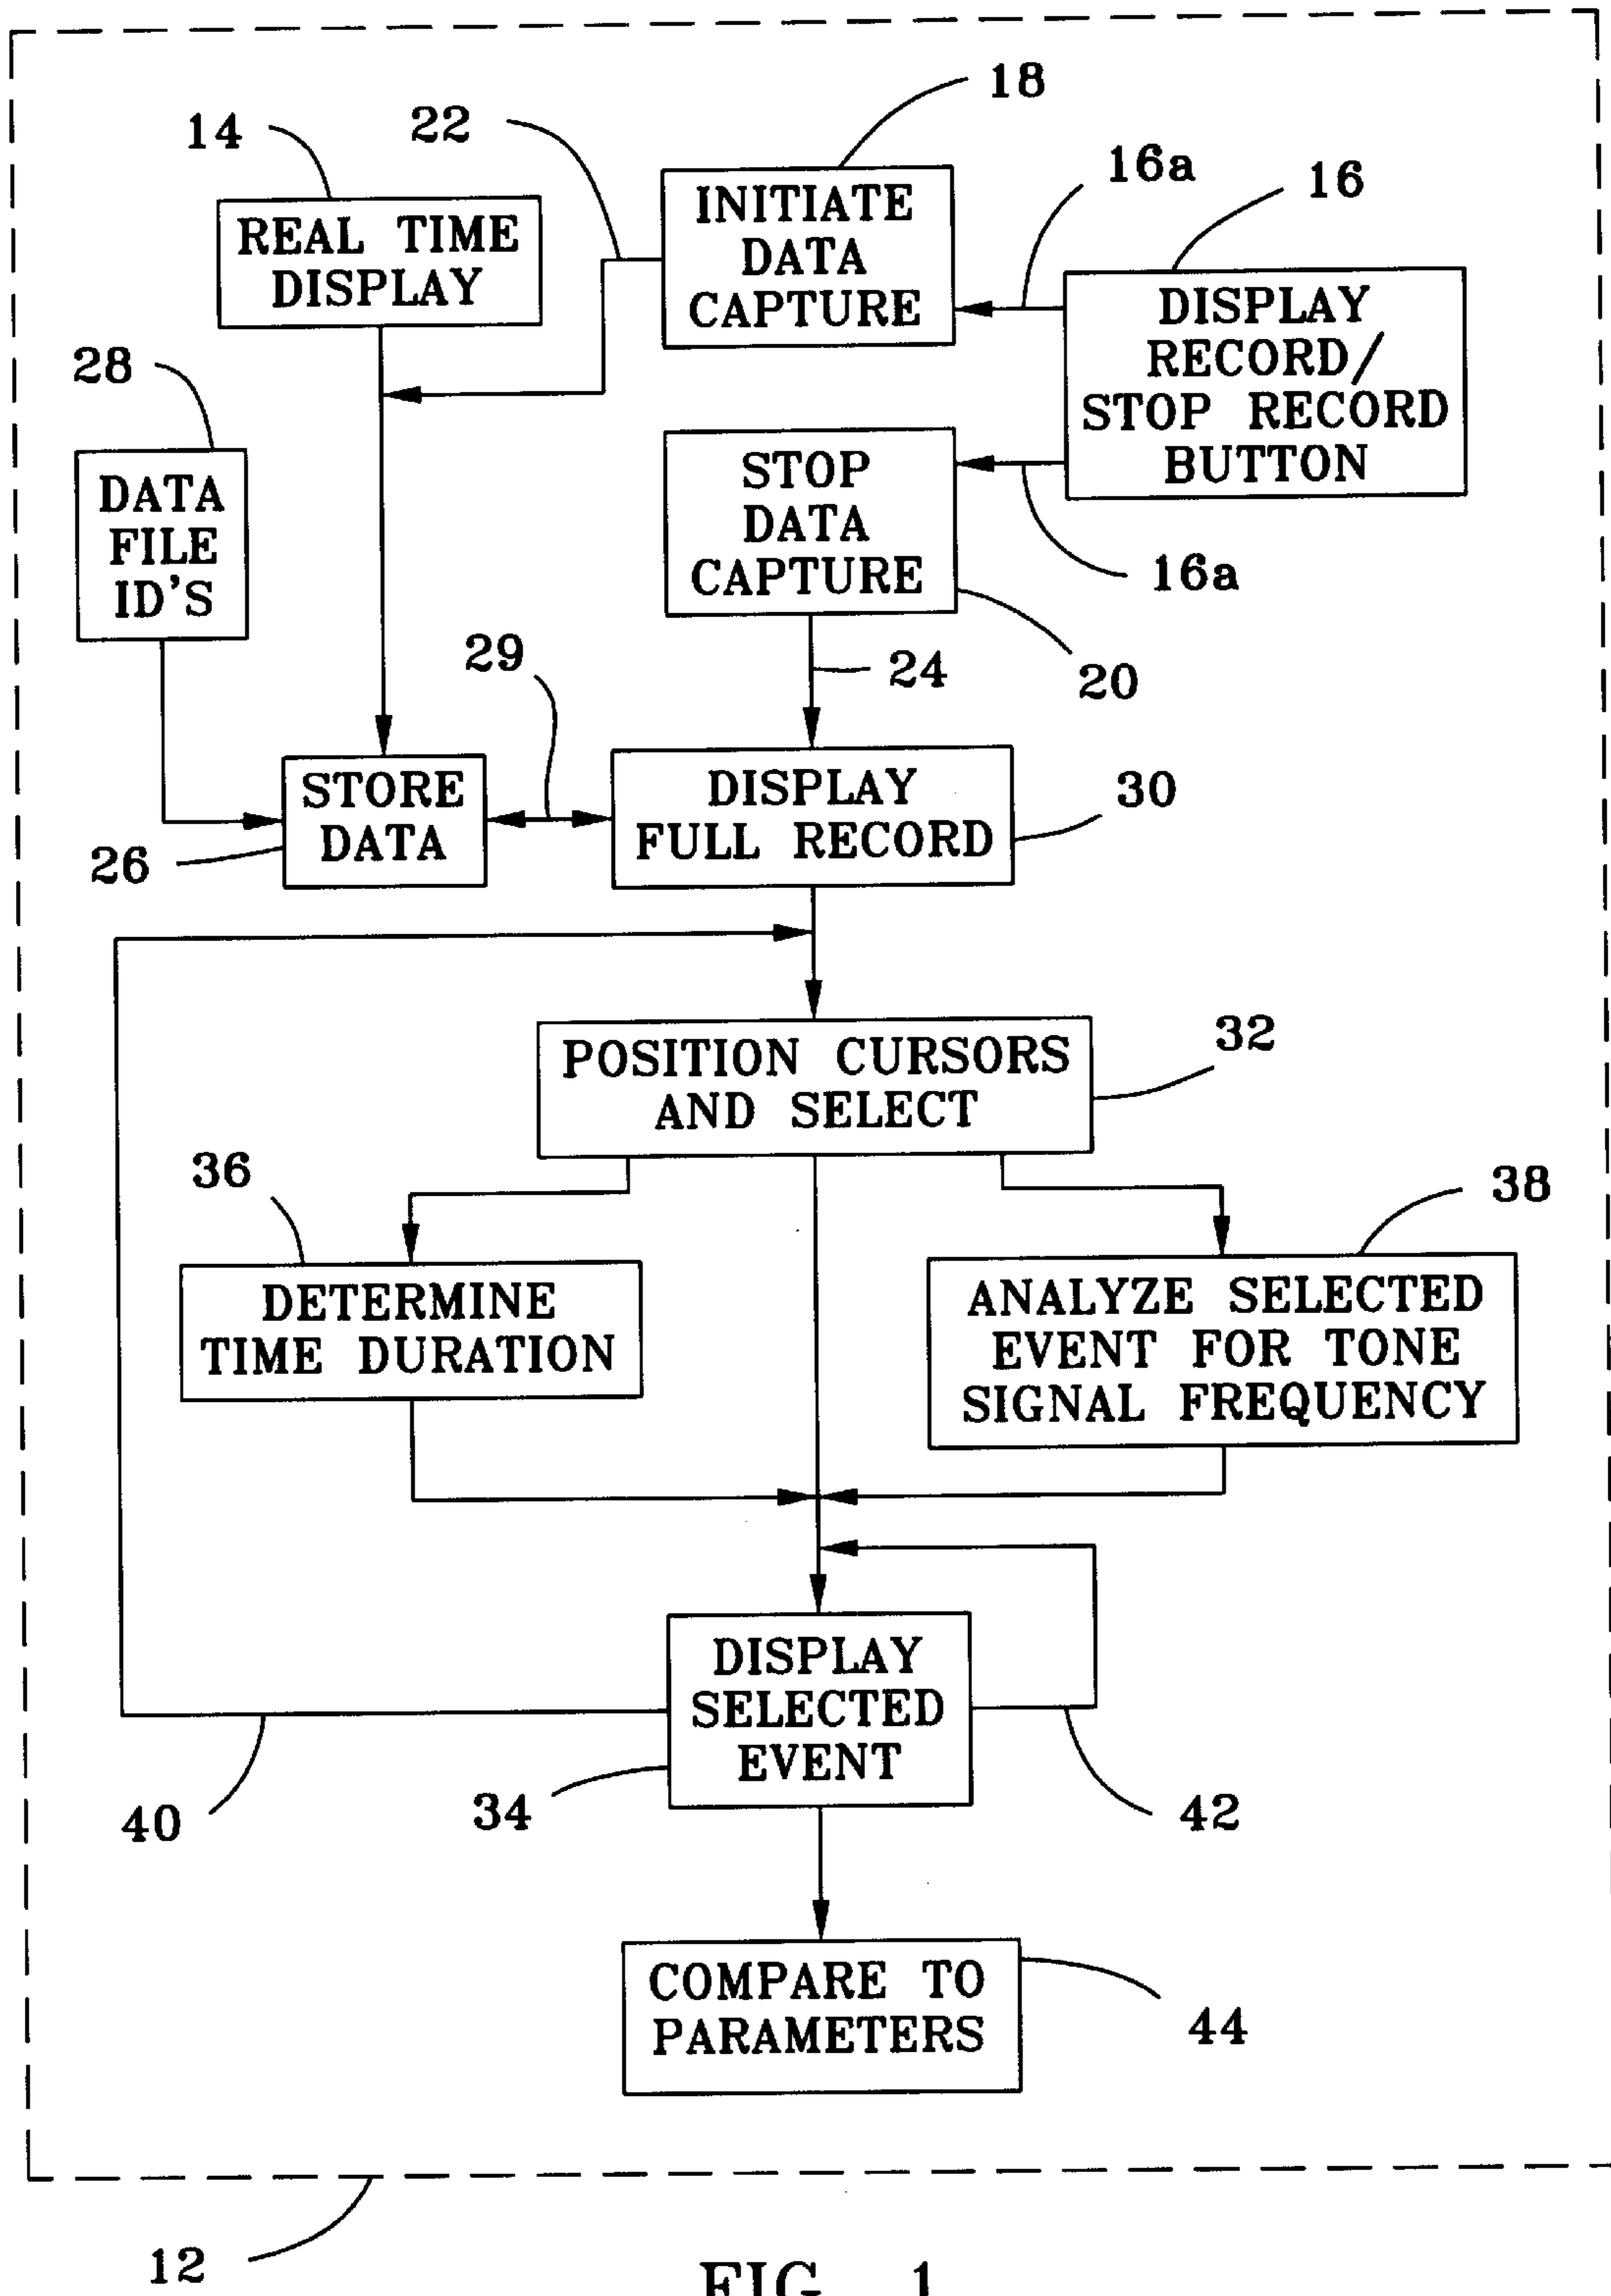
18

14

22

INITIATE DATA CAPTURE

16a

16

REAL TIME DISPLAY

DISPLAY RECORD/ STOP RECORD BUTTON

28

DATA FILE ID'S

STOP DATA CAPTURE

16a

29

24

20

STORE DATA

DISPLAY FULL RECORD

30

26

POSITION CURSORS AND SELECT

32

36

38

DETERMINE TIME DURATION

ANALYZE SELECTED EVENT FOR TONE SIGNAL FREQUENCY

DISPLAY SELECTED EVENT

40

34

42

COMPARE TO PARAMETERS

44

12

FIG. 1